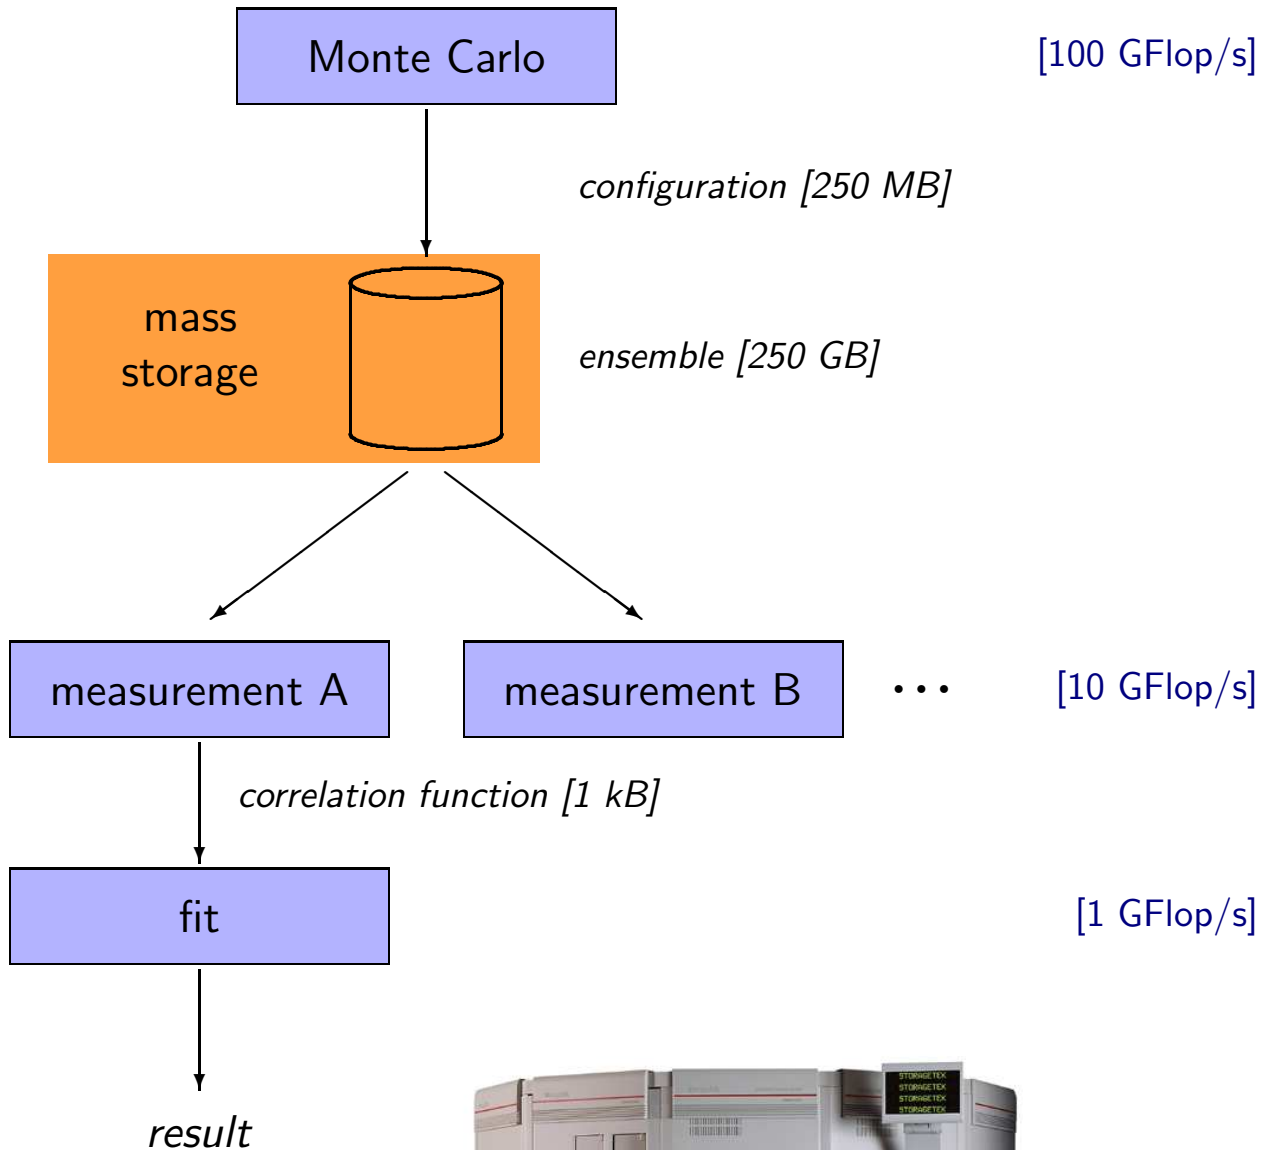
Monte Carlo

[100 GFlop/s]

configuration [250 MB]

mass storage

ensemble [250 GB]

measurement A

measurement B

...

[10 GFlop/s]

correlation function [1 kB]

fit

[1 GFlop/s]

result

STORAGETEK
STORAGETEK
STORAGETEK
STORAGETEK